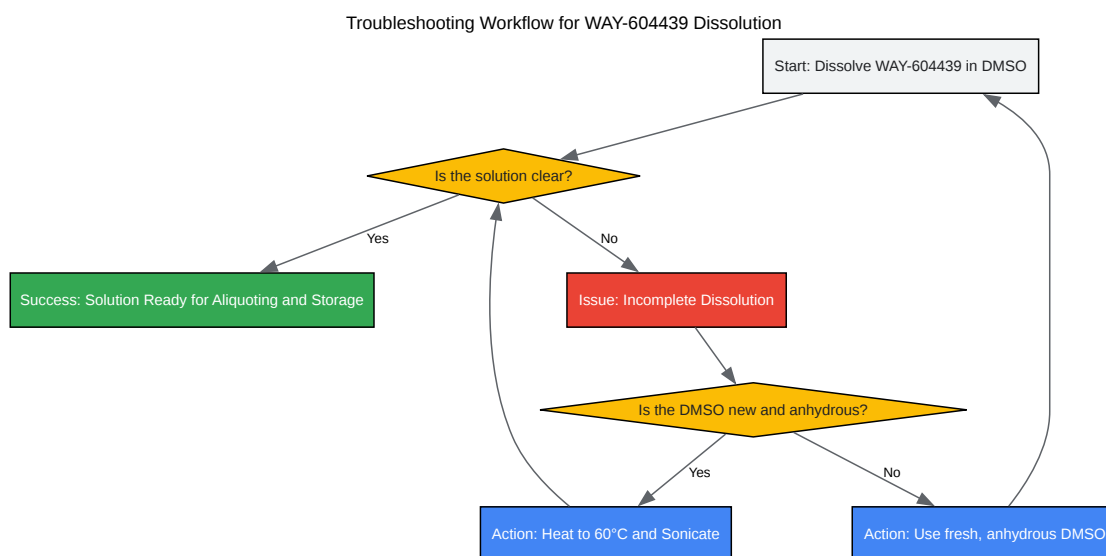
Troubleshooting Workflow for WAY-604439 Dissolution

Start: Dissolve WAY-604439 in DMSO

Is the solution clear?

Yes

No

Success: Solution Ready for Aliquoting and Storage

Issue: Incomplete Dissolution

Is the DMSO new and anhydrous?

Yes

No

Action: Heat to 60°C and Sonicate

Action: Use fresh, anhydrous DMSO